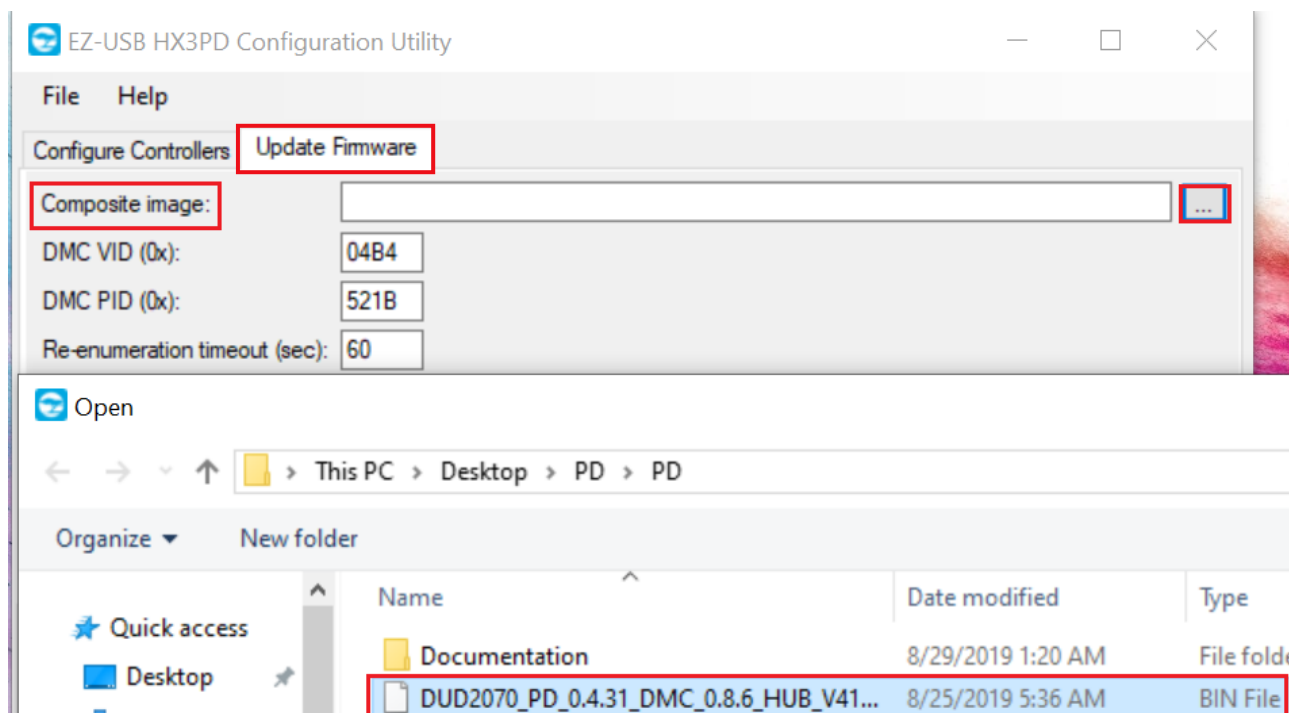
EZ-USB HX3PD Configuration Utility

File Help

Configure Controllers Update Firmware

Composite image: ...

DMC VID (0x): 04B4

DMC PID (0x): 521B

Re-enumeration timeout (sec): 60

Open

This PC › Desktop › PD › PD

Organize ▾ New folder

Quick access

Desktop

| Name | Date modified | Type |
|---|---|---|
| Documentation | 8/29/2019 1:20 AM | File folde |
| DUD2070_PD_0.4.31_DMC_0.8.6_HUB_V41... | 8/25/2019 5:36 AM | BIN File |